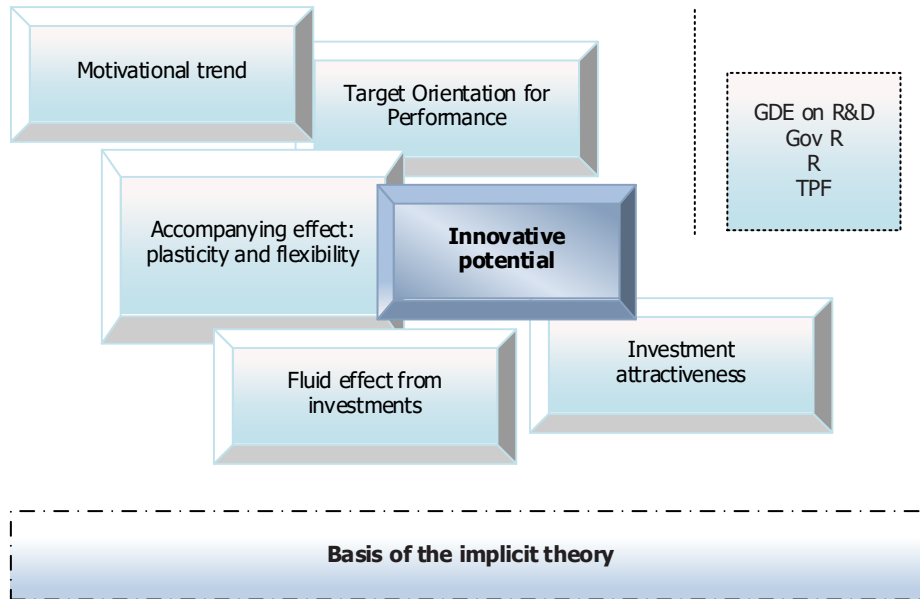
Motivational trend

Target Orientation for Performance

GDE on R&D
Gov R
R
TPF

Accompanying effect: plasticity and flexibility

**Innovative potential**

Investment attractiveness

Fluid effect from investments

**Basis of the implicit theory**